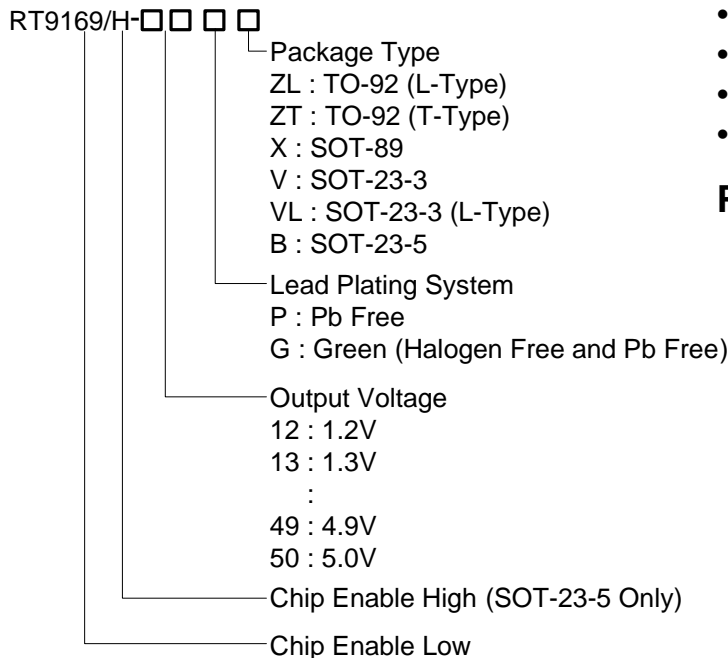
RT9169/H-□□ □ □

Package Type
ZL : TO-92 (L-Type)
ZT : TO-92 (T-Type)
X : SOT-89
V : SOT-23-3
VL : SOT-23-3 (L-Type)
B : SOT-23-5

Lead Plating System
P : Pb Free
G : Green (Halogen Free and Pb Free)

Output Voltage
12 : 1.2V
13 : 1.3V
:
49 : 4.9V
50 : 5.0V

Chip Enable High (SOT-23-5 Only)

Chip Enable Low

•
•
•
•

F